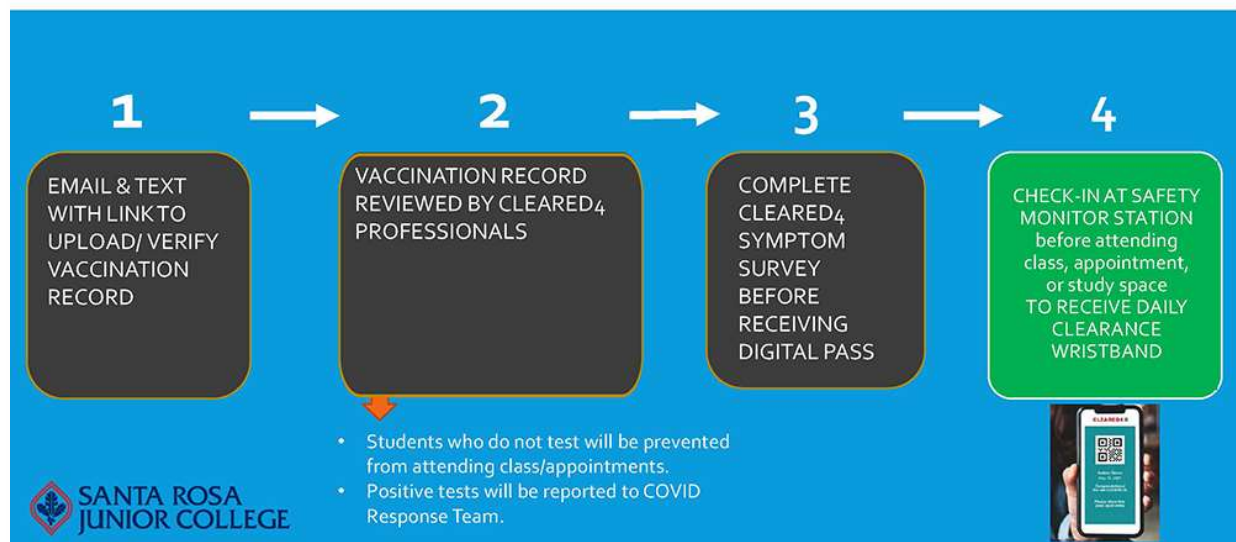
1

EMAIL & TEXT WITH LINK TO UPLOAD/ VERIFY VACCINATION RECORD

2

VACCINATION RECORD REVIEWED BY CLEARED4 PROFESSIONALS

3

COMPLETE CLEARED4 SYMPTOM SURVEY BEFORE RECEIVING DIGITAL PASS

4

CHECK-IN AT SAFETY MONITOR STATION before attending class, appointment, or study space TO RECEIVE DAILY CLEARANCE WRISTBAND

CLEARED4

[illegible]

- Students who do not test will be prevented from attending class/appointments.
- Positive tests will be reported to COVID Response Team.

SANTA ROSA JUNIOR COLLEGE